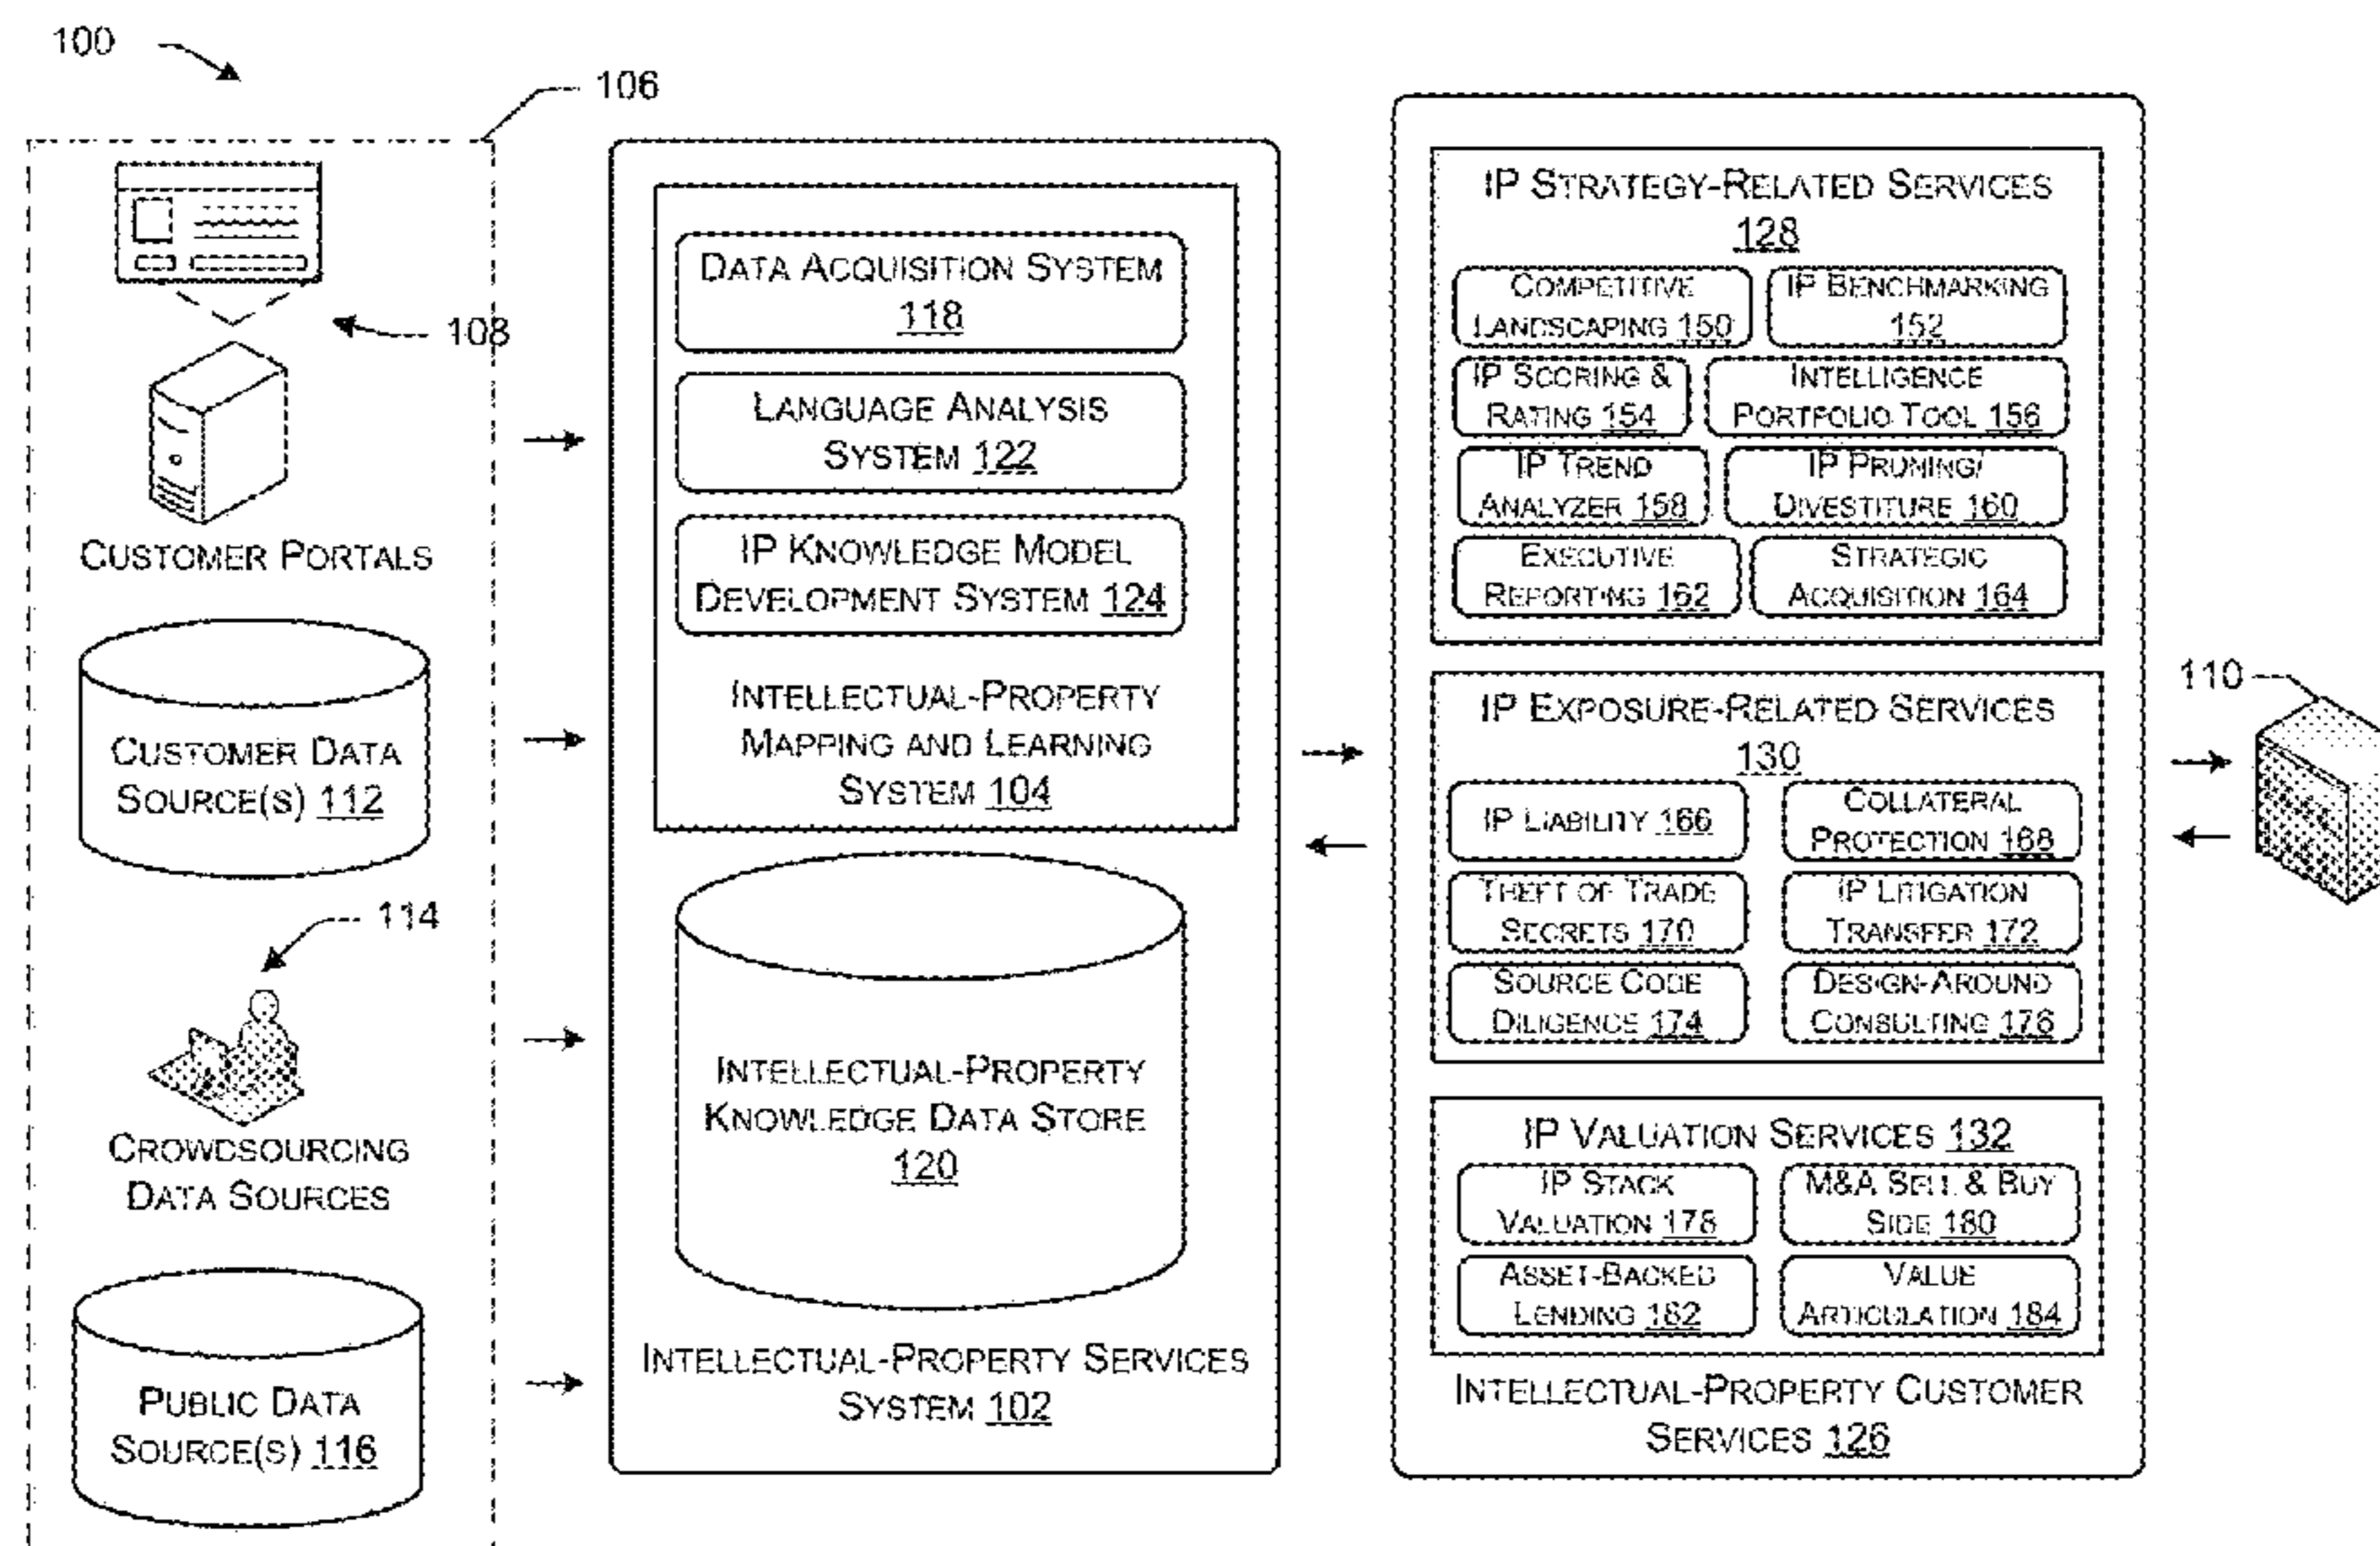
100

106

108

CUSTOMER PORTALS

CUSTOMER DATA SOURCE(S) 112

114

CROWDSOURCING DATA SOURCES

PUBLIC DATA SOURCE(S) 116

DATA ACQUISITION SYSTEM 118

LANGUAGE ANALYSIS SYSTEM 122

IP KNOWLEDGE MODEL DEVELOPMENT SYSTEM 124

INTELLECTUAL-PROPERTY MAPPING AND LEARNING SYSTEM 104

INTELLECTUAL-PROPERTY KNOWLEDGE DATA STORE 120

INTELLECTUAL-PROPERTY SERVICES SYSTEM 102

IP STRATEGY-RELATED SERVICES 128

COMPETITIVE LANDSCAPING 150

IP BENCHMARKING 152

IP SCORING & RATING 154

INTELLIGENCE PORTFOLIO TOOL 156

IP TREND ANALYZER 158

IP PRUNING/ DIVESTITURE 160

EXECUTIVE REPORTING 162

STRATEGIC ACQUISITION 164

IP EXPOSURE-RELATED SERVICES 130

IP LIABILITY 166

COLLATERAL PROTECTION 168

THEFT OF TRADE SECRETS 170

IP LITIGATION TRANSFER 172

SOURCE CODE DILIGENCE 174

DESIGN-AROUND CONSULTING 176

IP VALUATION SERVICES 132

IP STACK VALUATION 178

M&A SELL & BUY SIDE 180

ASSET-BACKED LENDING 182

VALUE ARTICULATION 184

INTELLECTUAL-PROPERTY CUSTOMER SERVICES 126

110